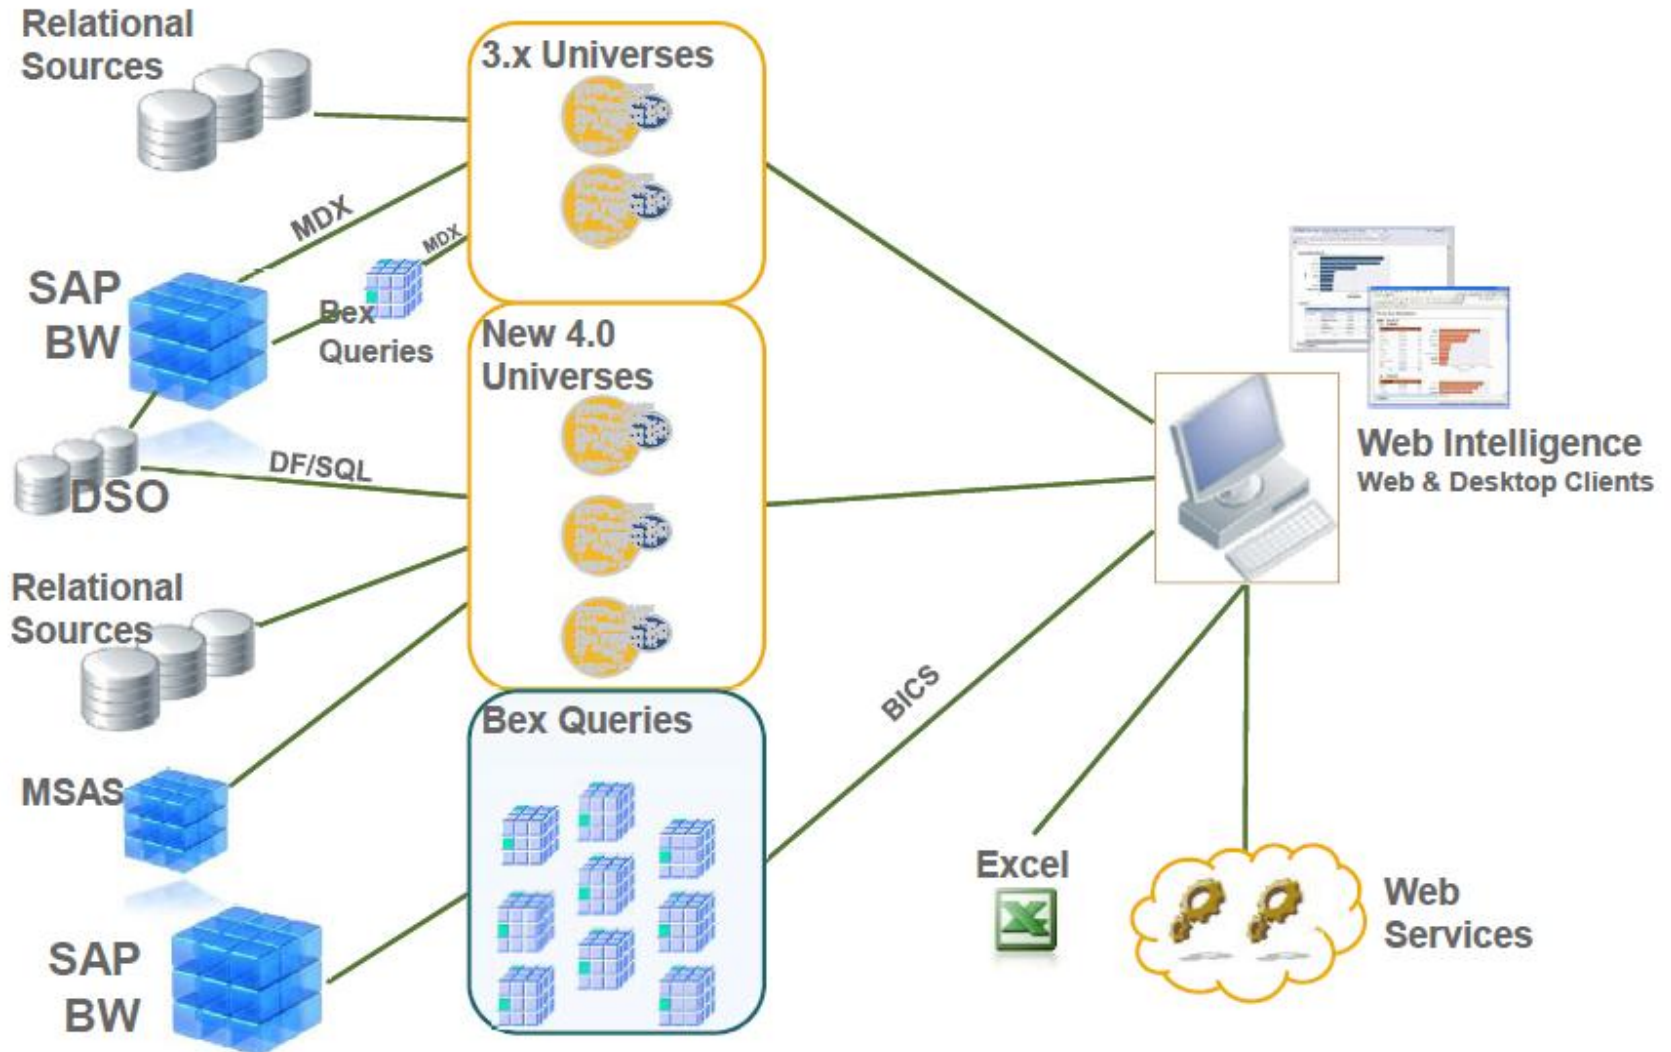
Relational Sources

3.x Universes

MDX

MDX

SAP BW

Bex Queries

New 4.0 Universes

DF/SQL

DSO

Relational Sources

MSAS

SAP BW

Bex Queries

BICS

Web Intelligence
Web & Desktop Clients

Excel

Web Services